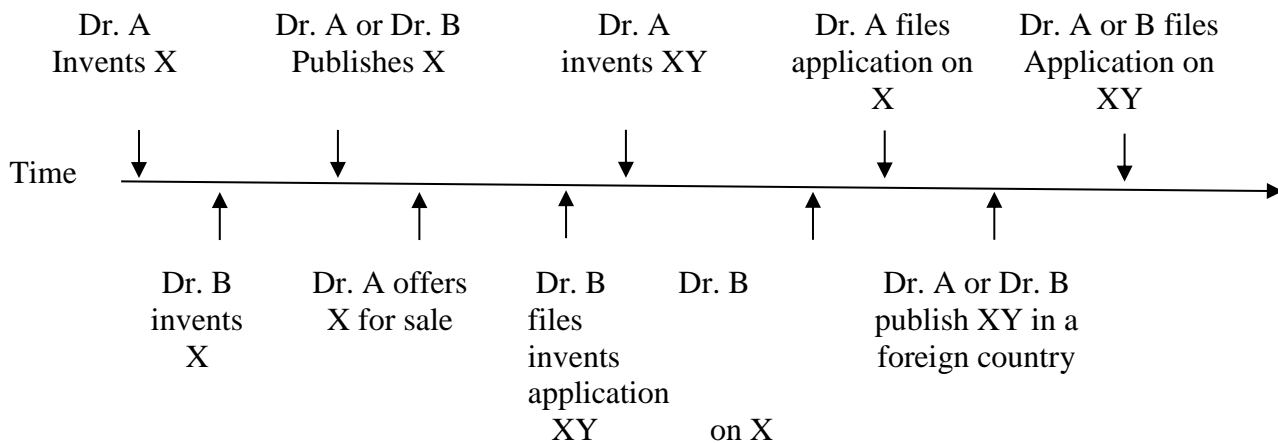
Dr. A Invents X

Dr. A or Dr. B Publishes X

Dr. A invents XY

Dr. A files application on X

Dr. A or B files Application on XY

Time

Dr. B invents X

Dr. A offers X for sale

Dr. B files invents application XY

Dr. B

on X

Dr. A or Dr. B publish XY in a foreign country